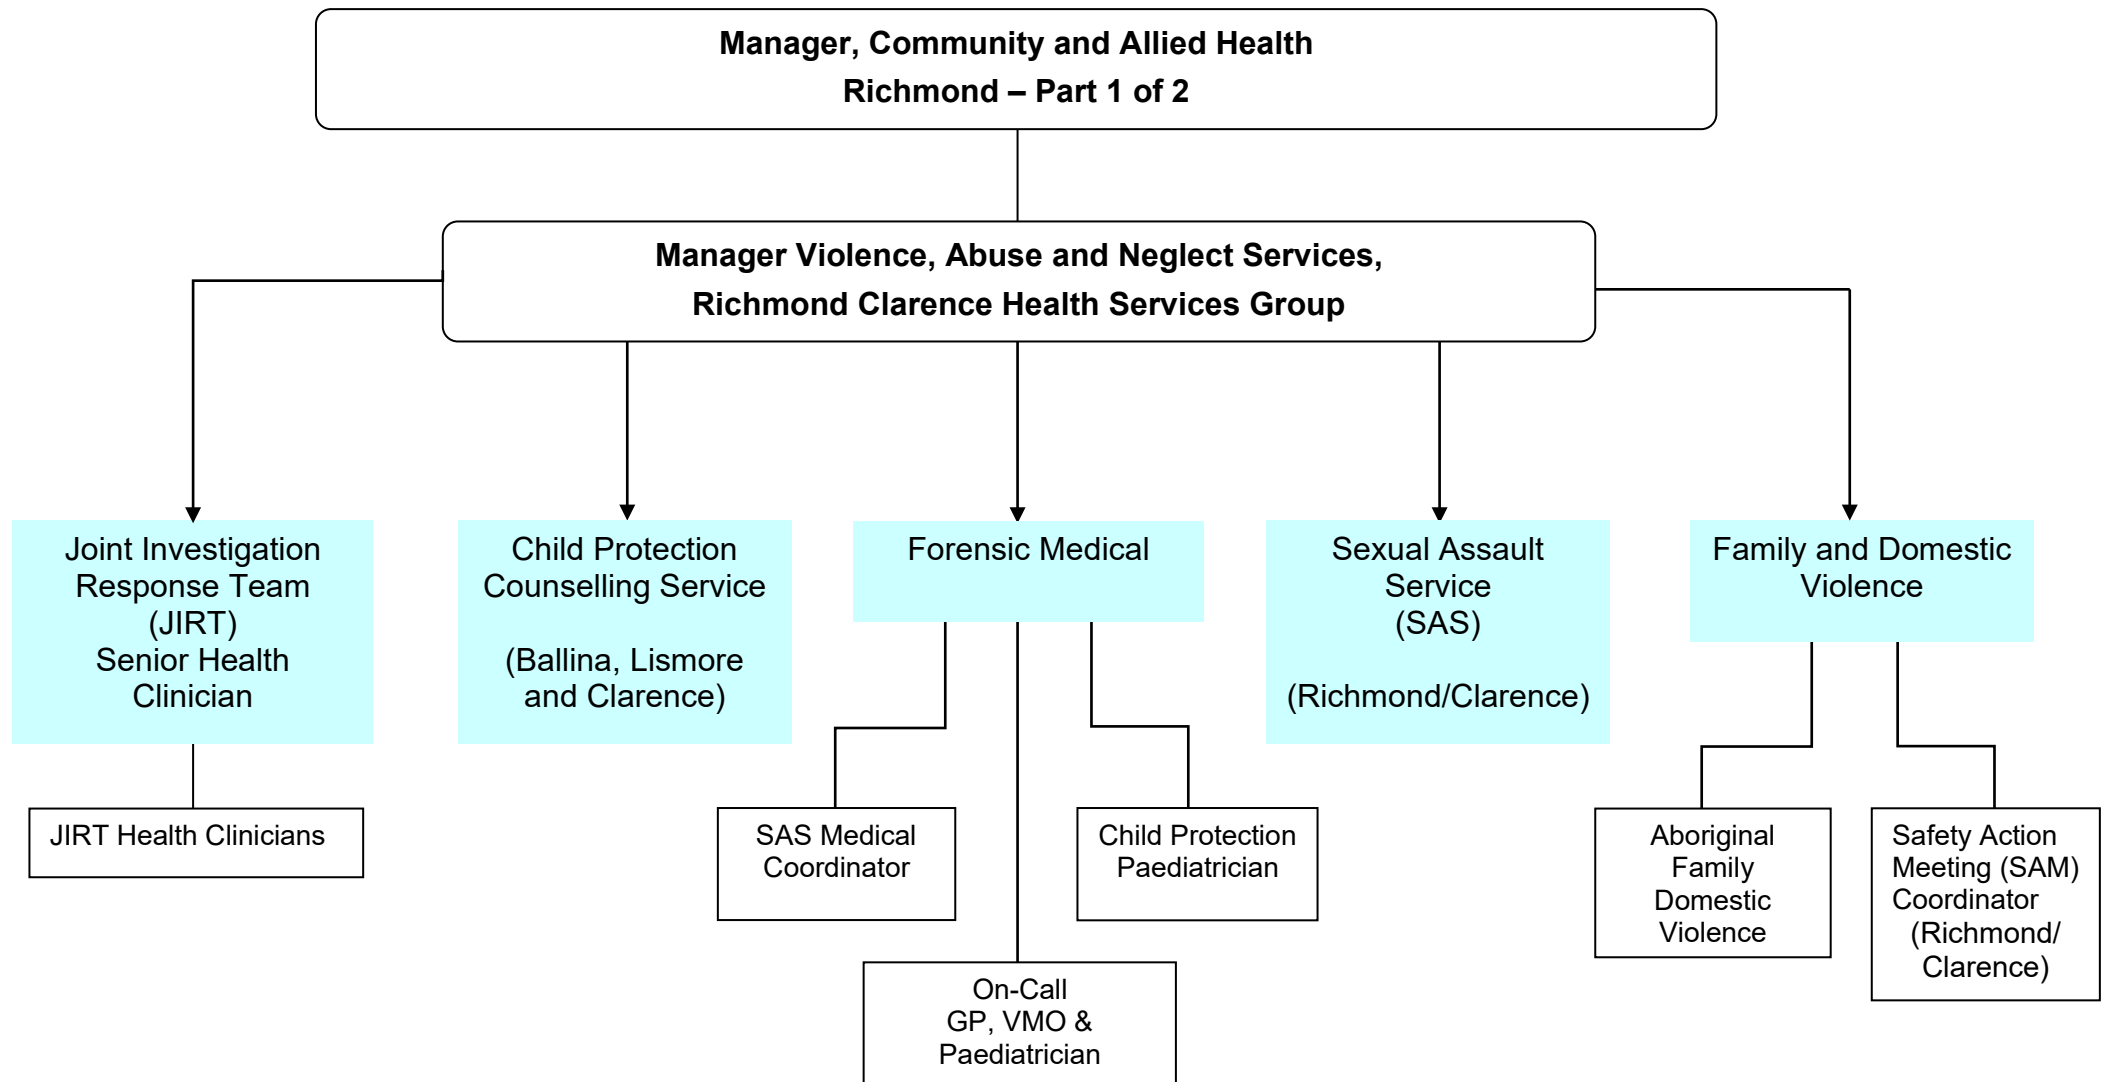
Manager, Community and Allied Health
Richmond – Part 1 of 2

Manager Violence, Abuse and Neglect Services,
Richmond Clarence Health Services Group

Joint Investigation Response Team (JIRT) Senior Health Clinician

JIRT Health Clinicians

Child Protection Counselling Service

(Ballina, Lismore and Clarence)

Forensic Medical

SAS Medical Coordinator

On-Call GP, VMO & Paediatrician

Child Protection Paediatrician

Sexual Assault Service (SAS)

(Richmond/Clarence)

Family and Domestic Violence

Aboriginal Family Domestic Violence

Safety Action Meeting (SAM) Coordinator (Richmond/ Clarence)